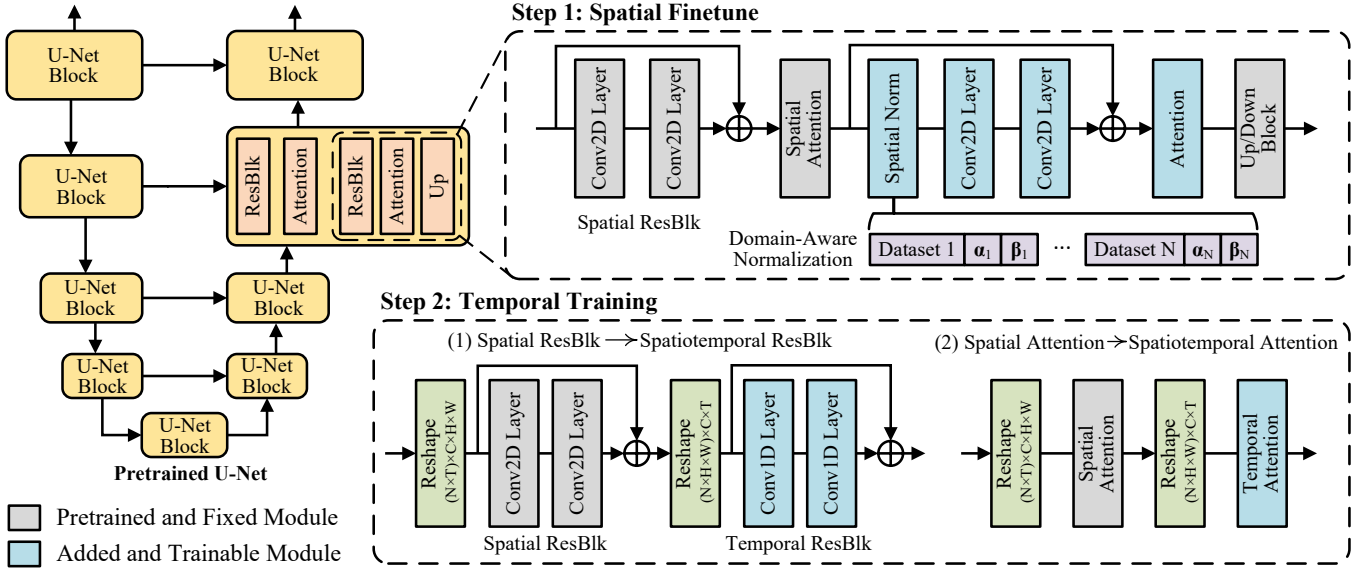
U-Net Block

U-Net Block

U-Net Block

ResBlk Attention ResBlk Attention Up

U-Net Block

U-Net Block

U-Net Block

U-Net Block

U-Net Block

Pretrained U-Net

Pretrained and Fixed Module

Added and Trainable Module

Step 1: Spatial Finetune

Conv2D Layer

Conv2D Layer

Spatial ResBlk

Spatial Attention

Spatial Norm

Conv2D Layer

Conv2D Layer

Attention

Up/Down Block

Domain-Aware Normalization

Dataset 1 $\alpha_1$ $\beta_1$ ... Dataset N $\alpha_N$ $\beta_N$

Step 2: Temporal Training

(1) Spatial ResBlk → Spatiotemporal ResBlk

Reshape (N×T)×C×H×W

Conv2D Layer

Conv2D Layer

Spatial ResBlk

Reshape (N×H×W)×C×T

Conv1D Layer

Conv1D Layer

Temporal ResBlk

(2) Spatial Attention → Spatiotemporal Attention

Reshape (N×T)×C×H×W

Spatial Attention

Reshape (N×H×W)×C×T

Temporal Attention